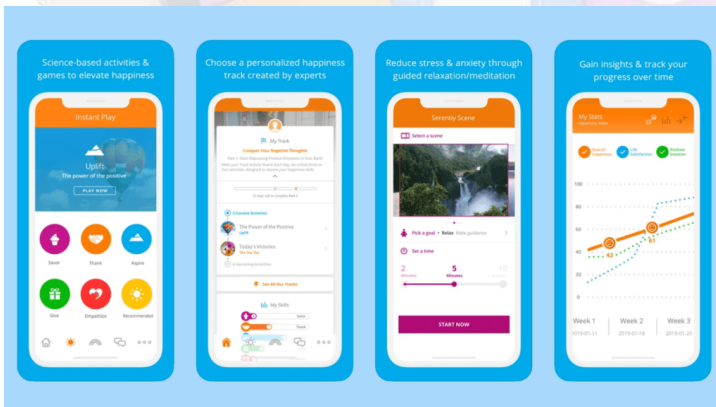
Science-based activities & games to elevate happiness

Instant Play

Uplift
The power of the positive
PLAY NOW

Savor
Thank
Aspire
Give
Empathize
Recommended

Choose a personalized happiness track created by experts

My Track
Conquer Your Negative Thoughts

2 Current Activities
The Power of the Positive
Uplift
Today's Victories
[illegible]

See All Our Tracks

My Skills
Savor
Thank

Reduce stress & anxiety through guided relaxation/meditation

Serenity Scene

Select a scene

Pick a goal • Relax
Set a time
2 Minutes
5 Minutes
10 Minutes

START NOW

Gain insights & track your progress over time

My Stats

100
80
60
40
20
0

Week 1
2019-01-11
Week 2
2019-01-18
Week 3
2019-01-25